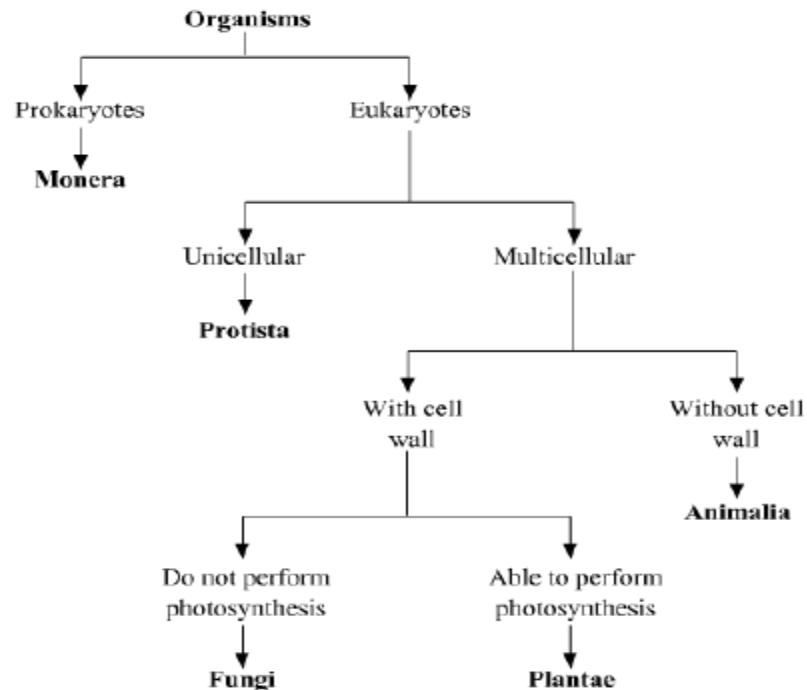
Organisms

Prokaryotes

Monera

Eukaryotes

Unicellular

Protista

Multicellular

With cell wall

Without cell wall

Animalia

Do not perform photosynthesis

Fungi

Able to perform photosynthesis

Plantae